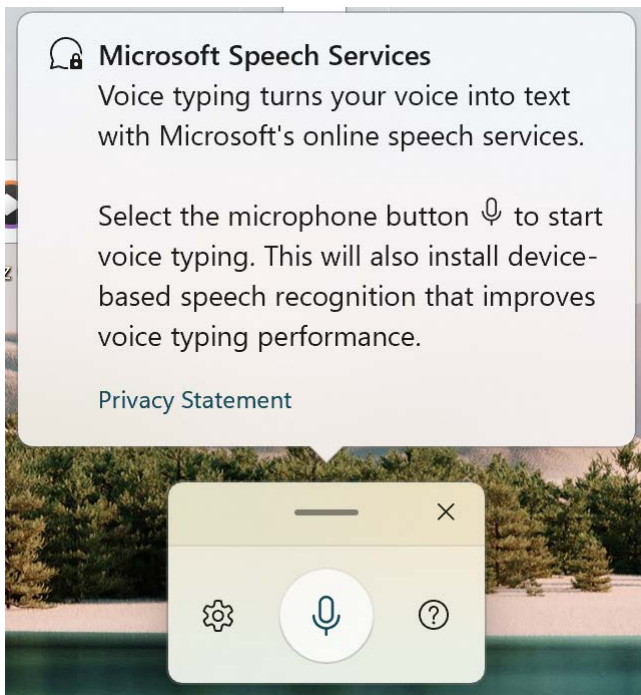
Microsoft Speech Services
Voice typing turns your voice into text with Microsoft's online speech services.

Select the microphone button to start voice typing. This will also install device-based speech recognition that improves voice typing performance.

Privacy Statement